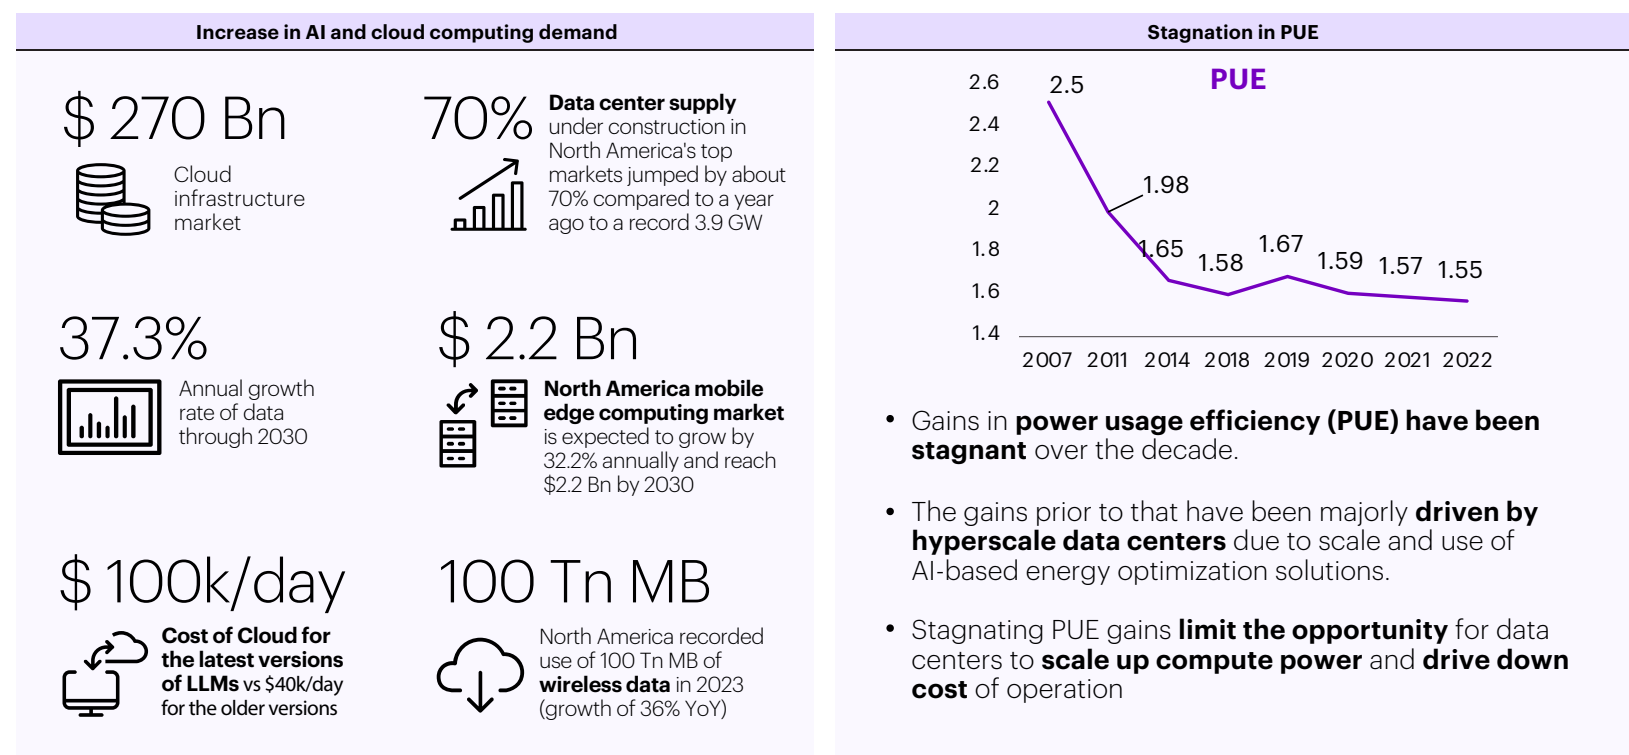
Increase in AI and cloud computing demand

$ 270 Bn
Cloud infrastructure market

70% **Data center supply** under construction in North America's top markets jumped by about 70% compared to a year ago to a record 3.9 GW

37.3%
Annual growth rate of data through 2030

$ 2.2 Bn
**North America mobile edge computing market** is expected to grow by 32.2% annually and reach $2.2 Bn by 2030

$ 100k/day
**Cost of Cloud for the latest versions of LLMs** vs $40k/day for the older versions

100 Tn MB
North America recorded use of 100 Tn MB of **wireless data** in 2023 (growth of 36% YoY)

Stagnation in PUE

PUE

2.6
2.4
2.2
2
1.8
1.6
1.4

2.5
1.98
1.65
1.58
1.67
1.59
1.57
1.55

2007 2011 2014 2018 2019 2020 2021 2022

• Gains in **power usage efficiency (PUE) have been stagnant** over the decade.

• The gains prior to that have been majorly **driven by hyperscale data centers** due to scale and use of AI-based energy optimization solutions.

• Stagnating PUE gains **limit the opportunity** for data centers to **scale up compute power** and **drive down cost** of operation